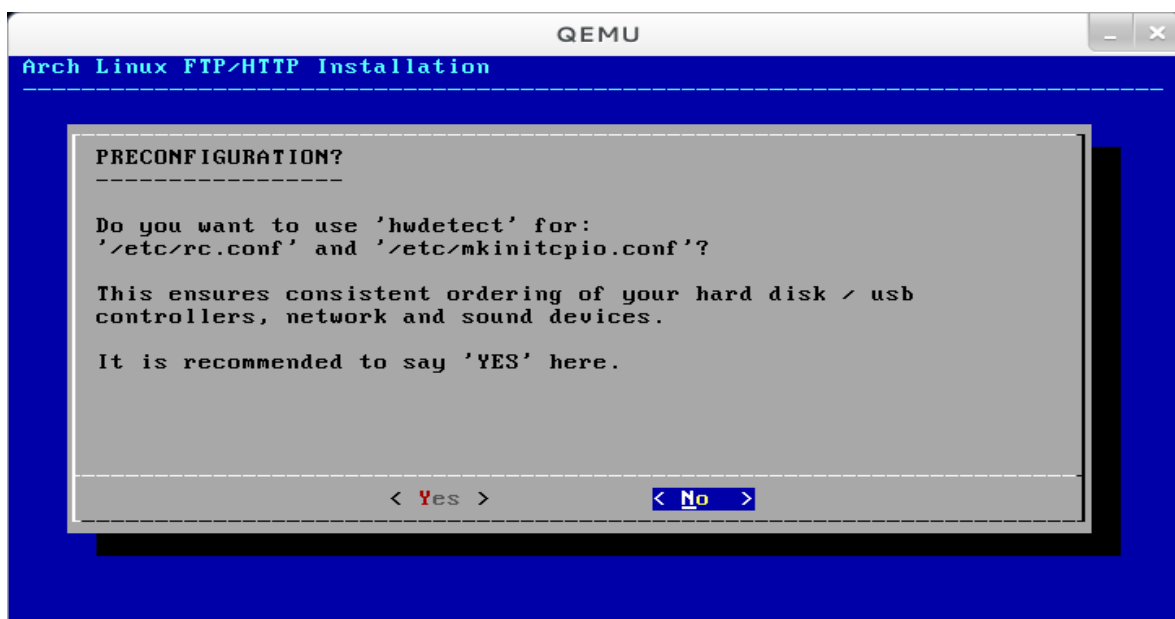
QEMU

Arch Linux FTP/HTTP Installation

PRECONFIGURATION?

Do you want to use 'hwdetect' for:
'/etc/rc.conf' and '/etc/mkinitcpio.conf'?

This ensures consistent ordering of your hard disk / usb controllers, network and sound devices.

It is recommended to say 'YES' here.

< Yes >     < No >